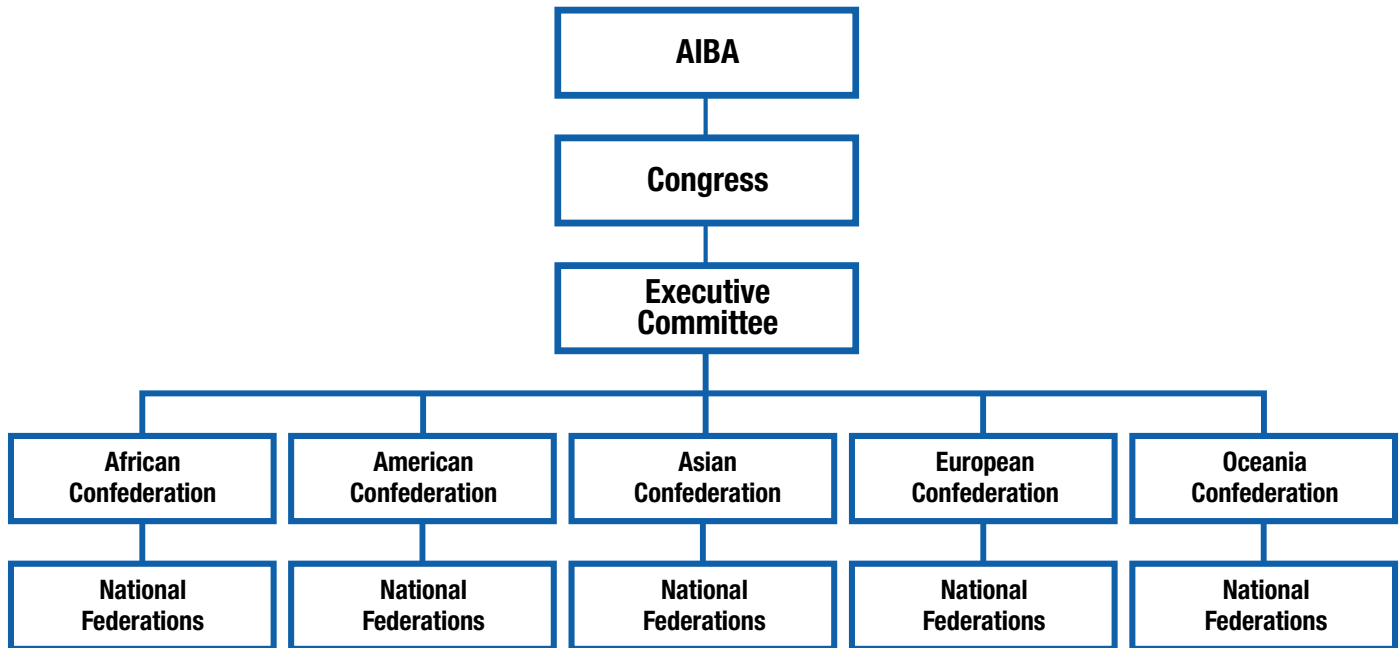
AIBA

Congress

Executive Committee

African Confederation

American Confederation

Asian Confederation

European Confederation

Oceania Confederation

National Federations

National Federations

National Federations

National Federations

National Federations